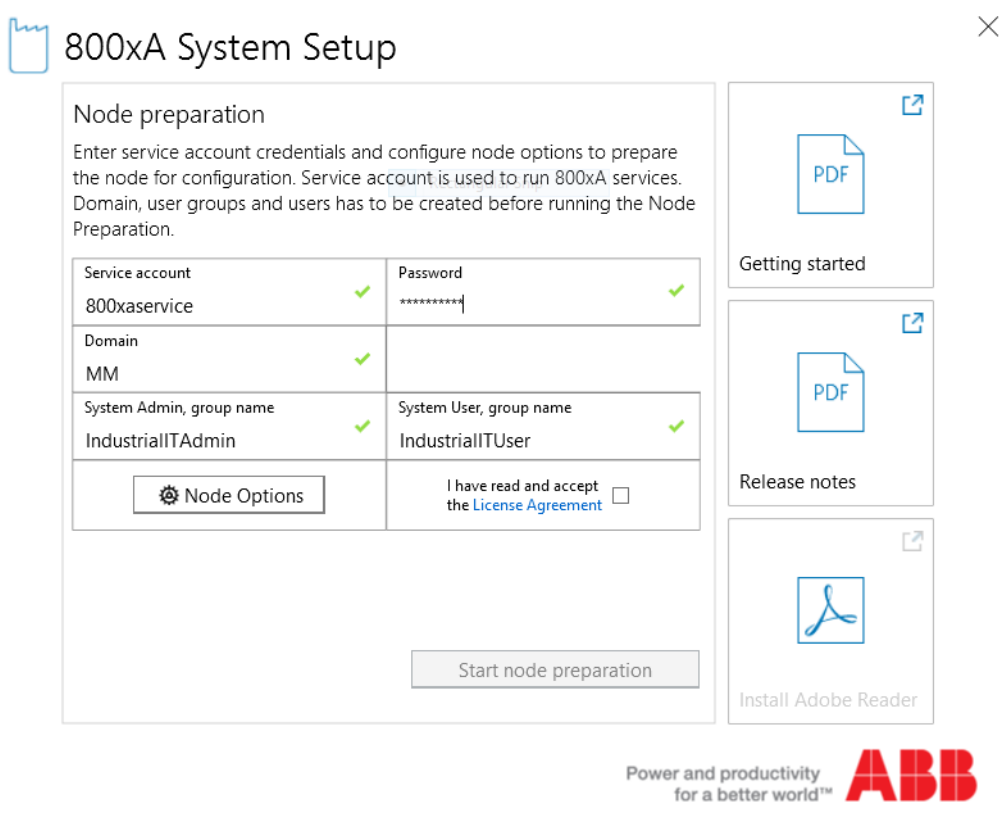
800xA System Setup

Node preparation

Enter service account credentials and configure node options to prepare the node for configuration. Service account is used to run 800xA services. Domain, user groups and users has to be created before running the Node Preparation.

Service account
800xaservice

Password
**********

Domain
MM

System Admin, group name
IndustrialITAdmin

System User, group name
IndustrialITUser

Node Options

I have read and accept the License Agreement

Start node preparation

PDF
Getting started

PDF
Release notes

Install Adobe Reader

Power and productivity for a better world™

ABB